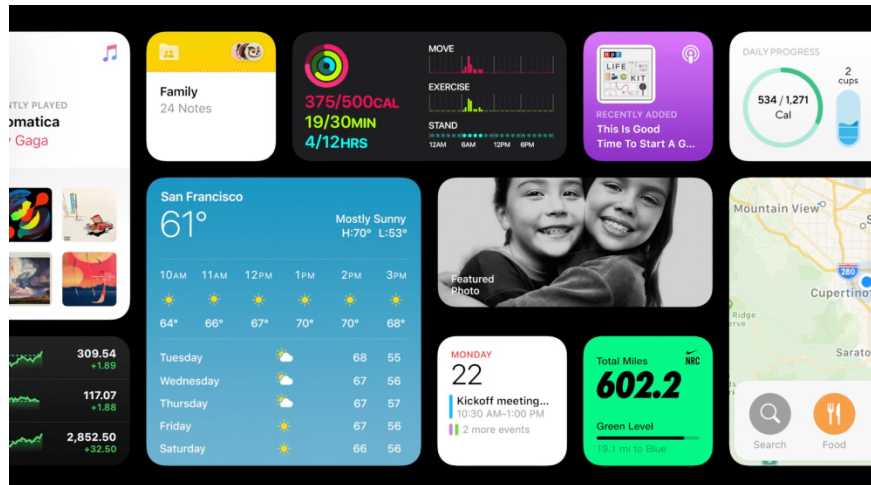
NTLY PLAYED
omatica
y Gaga

Family
24 Notes

375/500CAL
19/30MIN
4/12HRS

MOVE
EXERCISE
STAND
12AM 6AM 12PM 6PM

LIFE KIT
RECENTLY ADDED
This Is Good
Time To Start A G...

DAILY PROGRESS
534 / 1,271
Cal
2
cups

San Francisco
61°
Mostly Sunny
H:70° L:53°

| 10AM | 11AM | 12PM | 1PM | 2PM | 3PM |
|---|---|---|---|---|---|
| 64° | 66° | 67° | 70° | 70° | 68° |

| Tuesday | 68 | 55 |
|---|---|---|
| Wednesday | 67 | 56 |
| Thursday | 67 | 57 |
| Friday | 67 | 56 |
| Saturday | 66 | 56 |

Featured
Photo

Mountain View
280
Cupertino
Ridge
Sarato

309.54
+1.89
117.07
+1.88
2,852.50
+32.50

MONDAY
22
Kickoff meeting...
10:30 AM–1:00 PM
2 more events

Total Miles
NRC
602.2
Green Level
19.1 mi to Blue

Search
Food